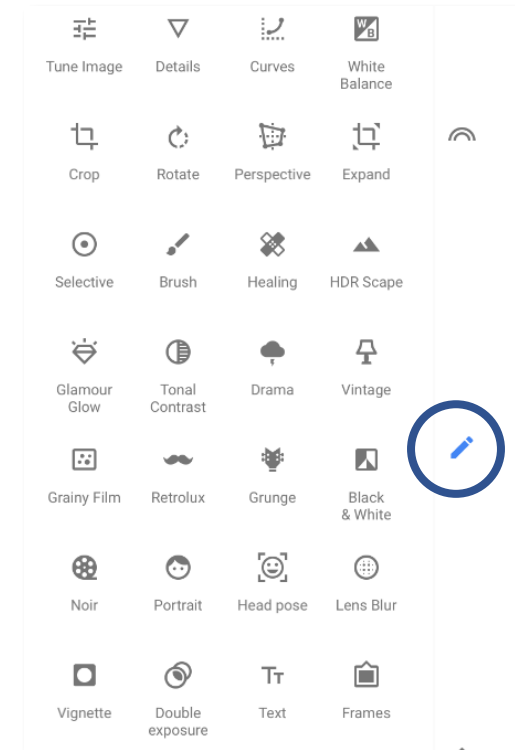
Tune Image
Details
Curves
White Balance

Crop
Rotate
Perspective
Expand

Selective
Brush
Healing
HDR Scape

Glamour Glow
Tonal Contrast
Drama
Vintage

Grainy Film
Retrolux
Grunge
Black & White

Noir
Portrait
Head pose
Lens Blur

Vignette
Double exposure
Text
Frames